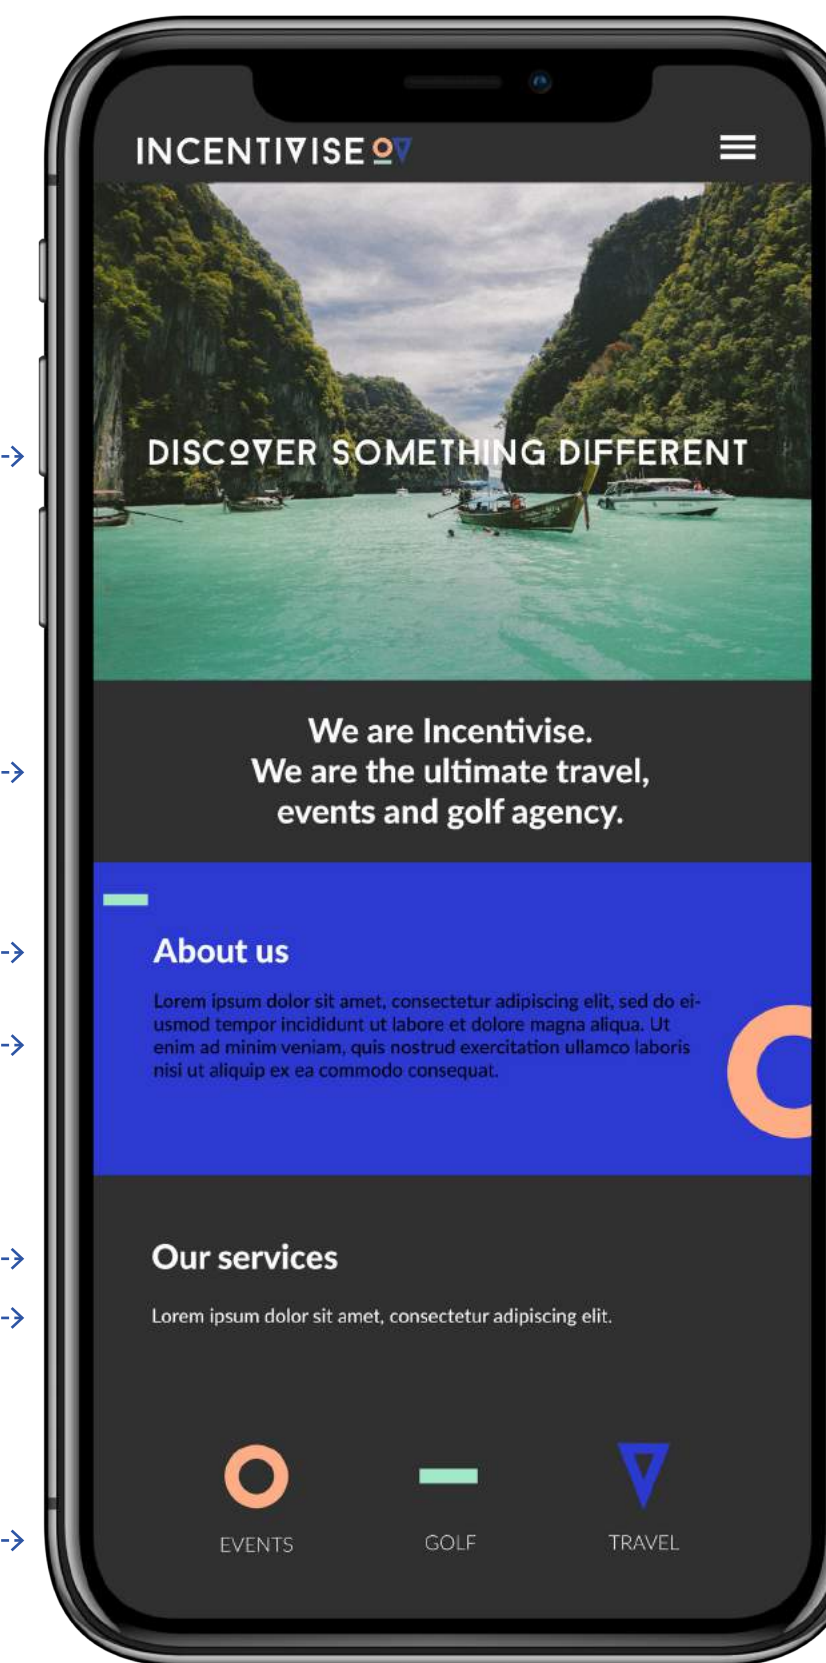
INCENTIVISE

DISCOVER SOMETHING DIFFERENT

We are Incentivise.
We are the ultimate travel, events and golf agency.

About us

Lorem ipsum dolor sit amet, consectetur adipiscing elit, sed do eiusmod tempor incididunt ut labore et dolore magna aliqua. Ut enim ad minim veniam, quis nostrud exercitation ullamco laboris nisi ut aliquip ex ea commodo consequat.

Our services

Lorem ipsum dolor sit amet, consectetur adipiscing elit.

EVENTS

GOLF

TRAVEL